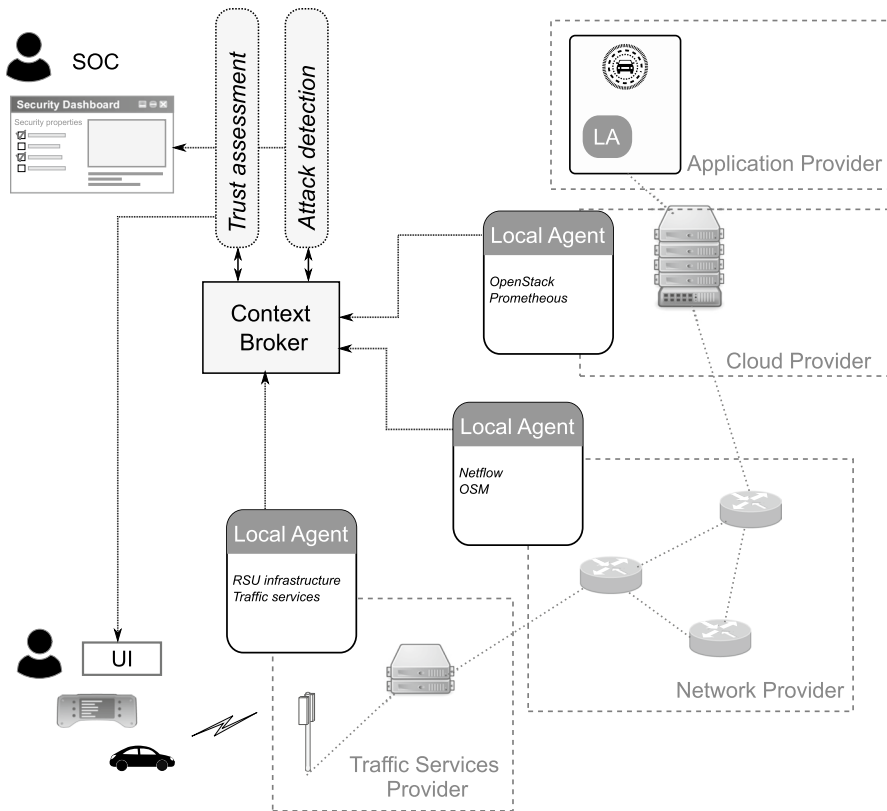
SOC

Security Dashboard

Security properties

Trust assessment

Attack detection

LA

Application Provider

Local Agent

OpenStack
Prometheus

Context Broker

Cloud Provider

Local Agent

Netflow
OSM

Local Agent

RSU infrastructure
Traffic services

UI

Network Provider

Traffic Services Provider